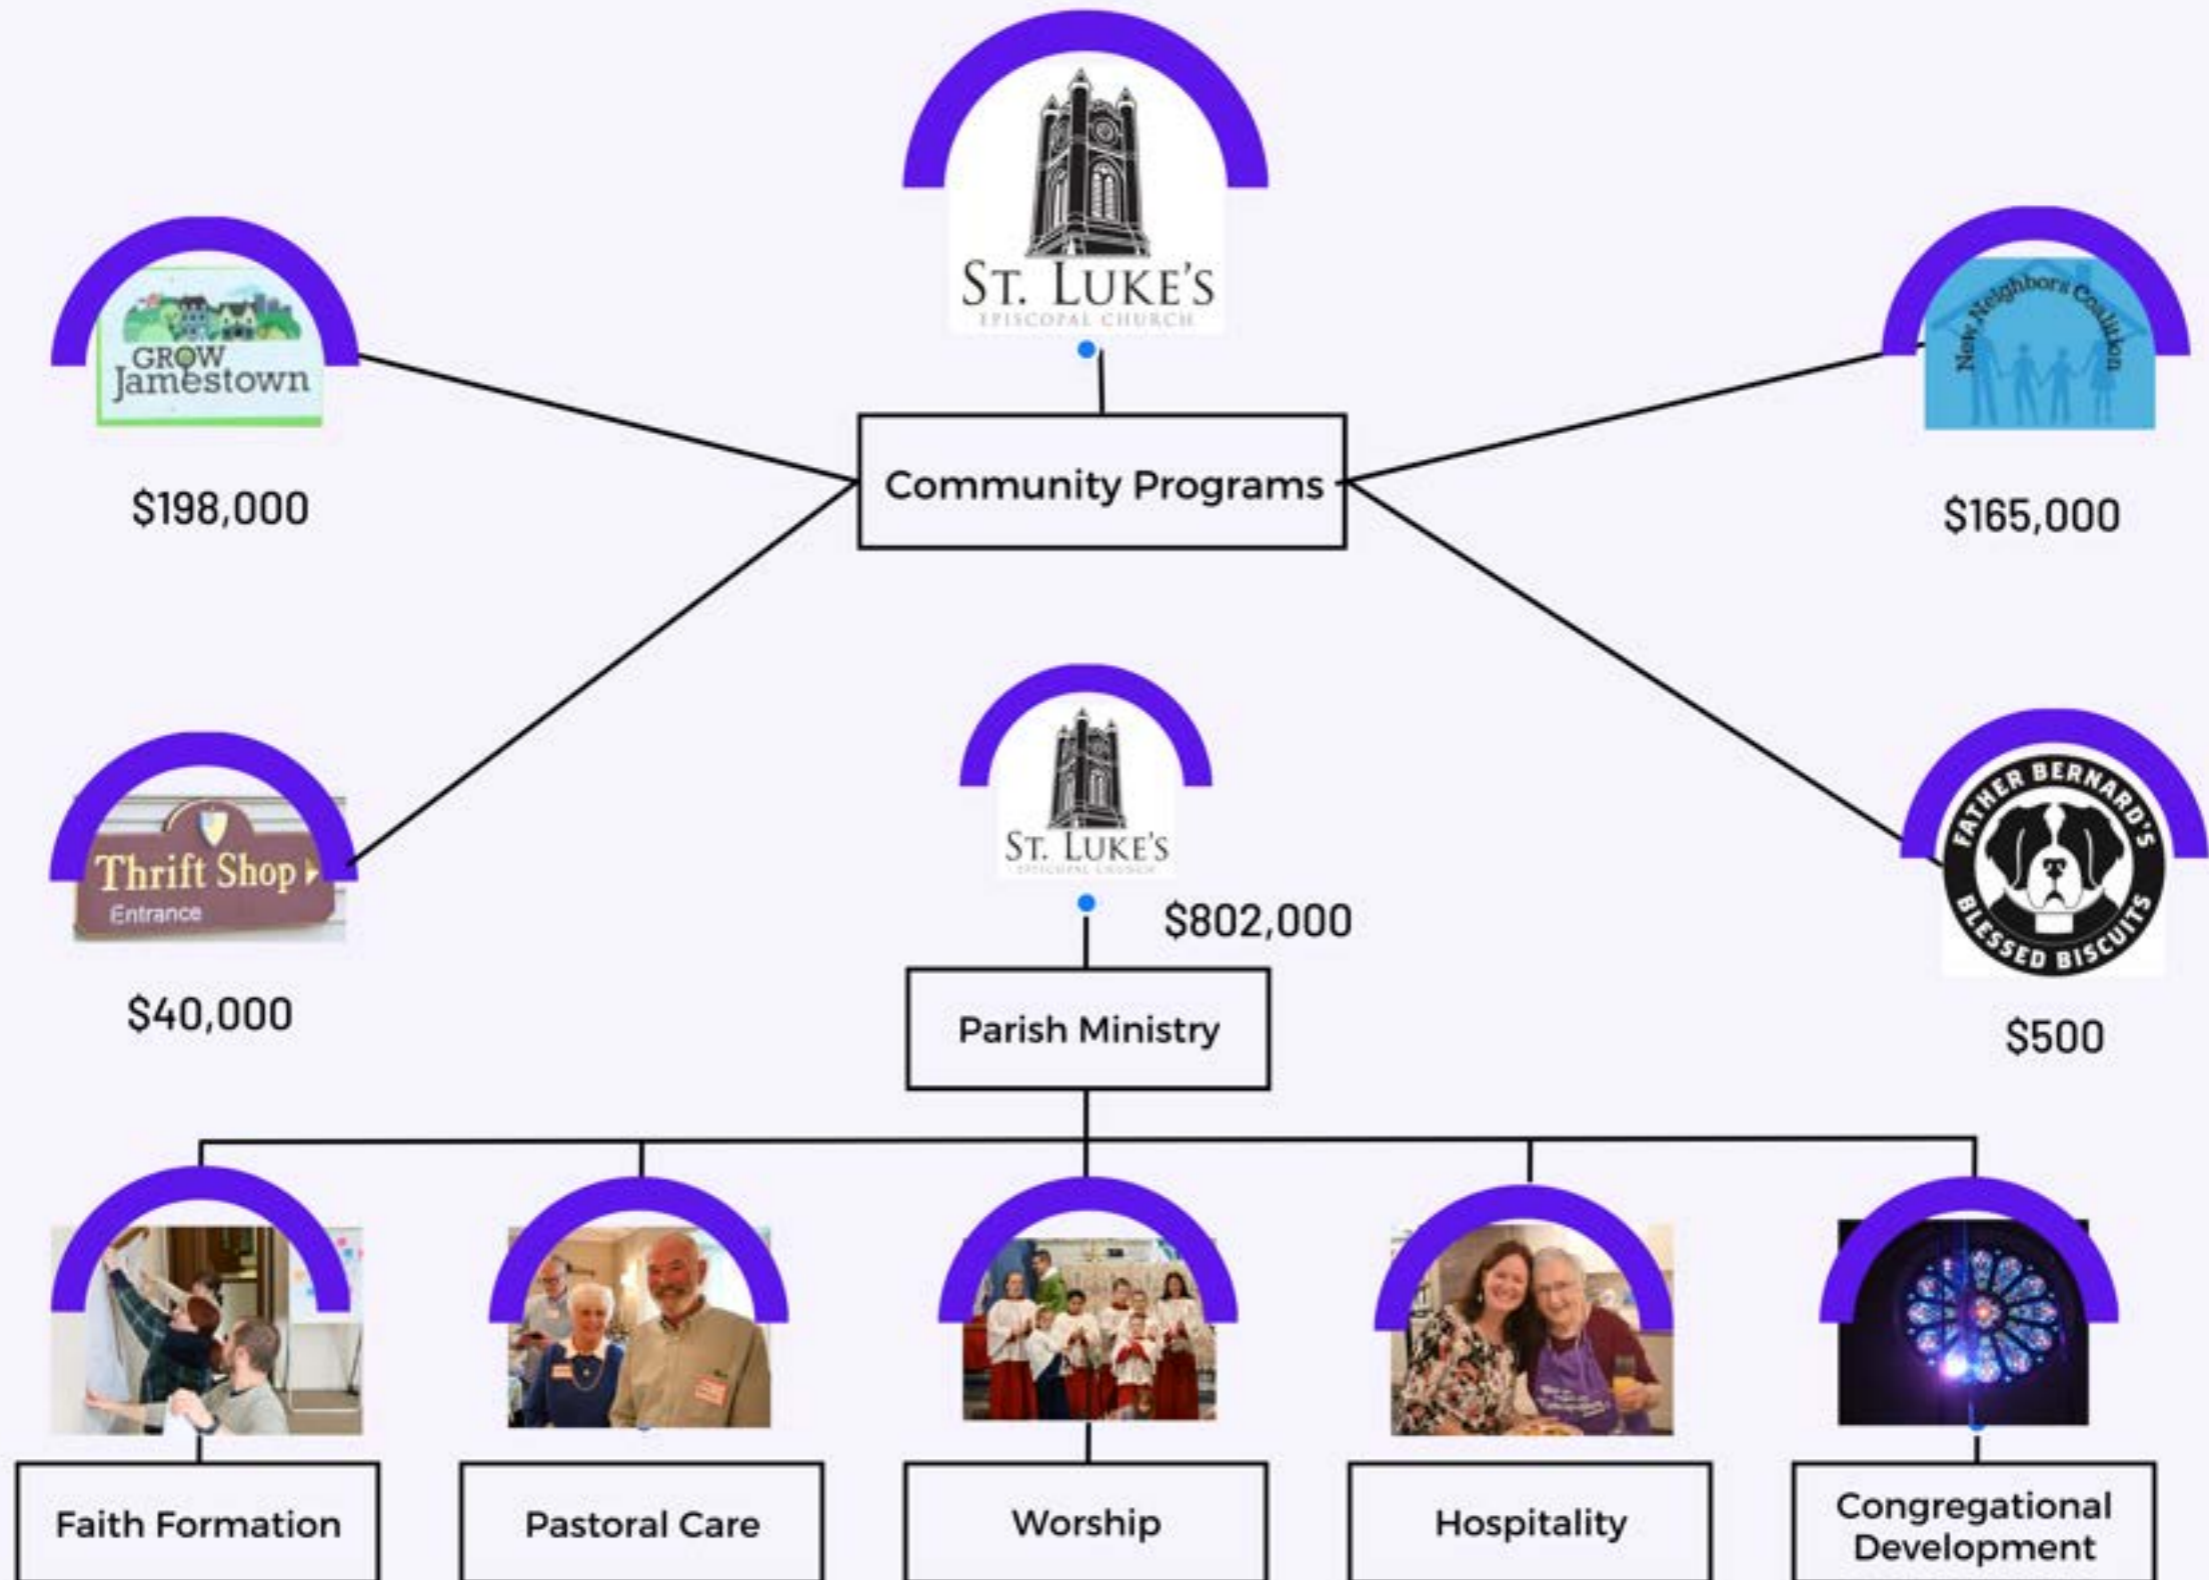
ST. LUKE'S
EPISCOPAL CHURCH

GROW Jamestown

$198,000

Community Programs

New Neighbors Coalition

$165,000

Thrift Shop
Entrance

$40,000

ST. LUKE'S
EPISCOPAL CHURCH

$802,000

Parish Ministry

FATHER BERNARD'S BLESSED BISCUITS

$500

Faith Formation

Pastoral Care

Worship

Hospitality

Congregational Development